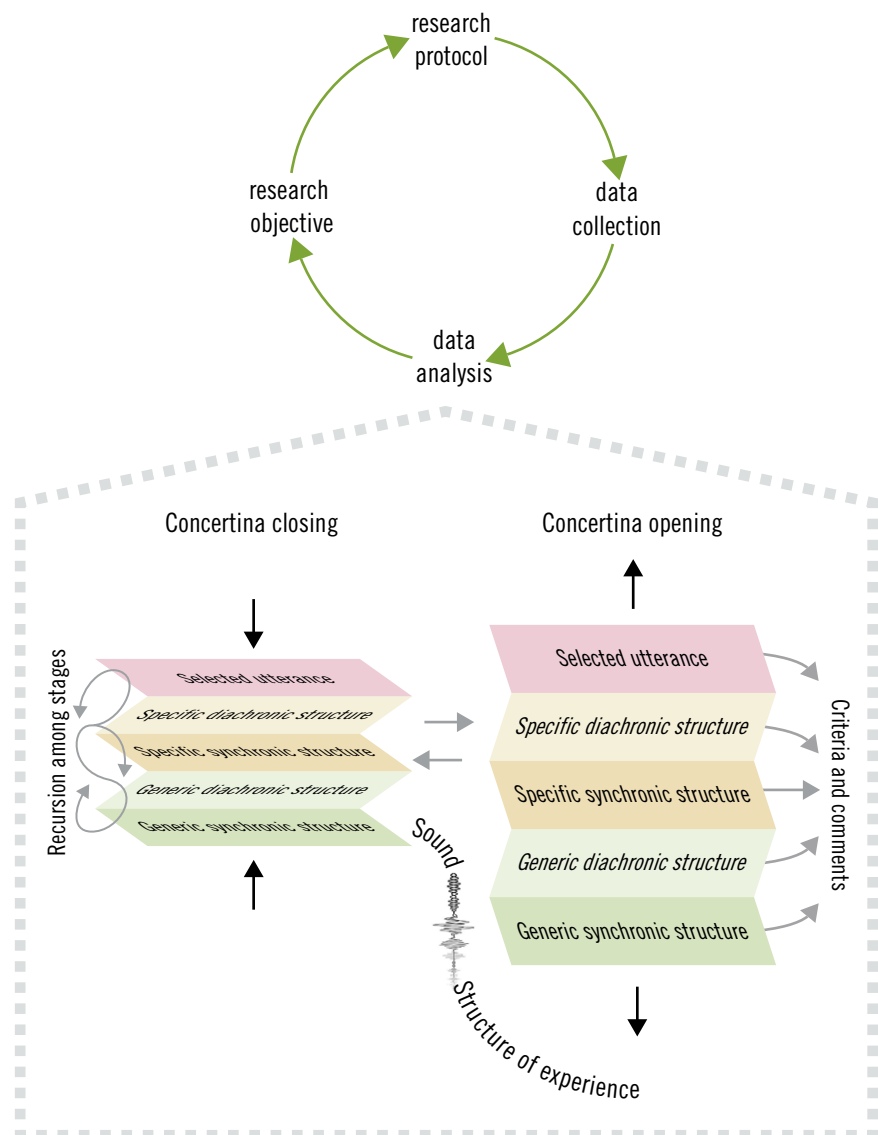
research protocol

data collection

data analysis

research objective

Concertina closing

Concertina opening

Recursion among stages

Selected utterance
*Specific diachronic structure*
Specific synchronic structure
*Generic diachronic structure*
Generic synchronic structure

Sound

Structure of experience

Selected utterance
*Specific diachronic structure*
Specific synchronic structure
*Generic diachronic structure*
Generic synchronic structure

Criteria and comments